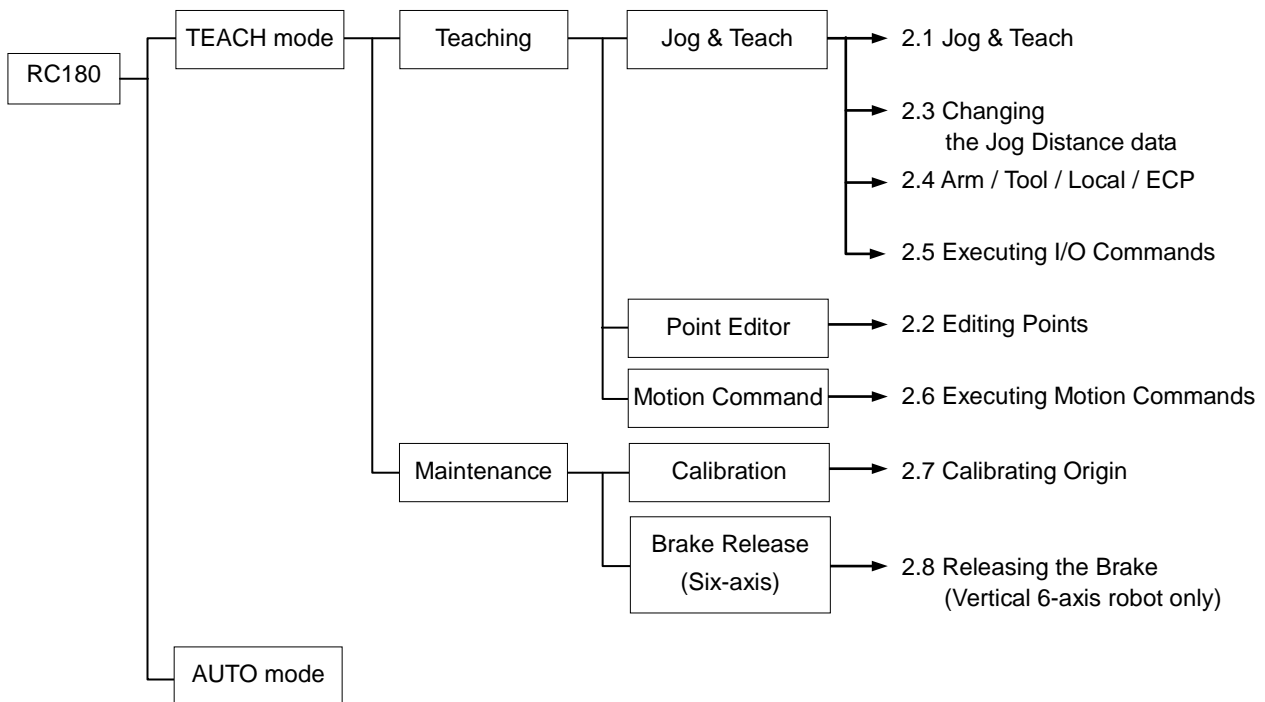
RC180

TEACH mode

Teaching

Jog & Teach

2.1 Jog & Teach

2.3 Changing the Jog Distance data

2.4 Arm / Tool / Local / ECP

2.5 Executing I/O Commands

Point Editor

2.2 Editing Points

Motion Command

2.6 Executing Motion Commands

Maintenance

Calibration

2.7 Calibrating Origin

Brake Release (Six-axis)

2.8 Releasing the Brake (Vertical 6-axis robot only)

AUTO mode